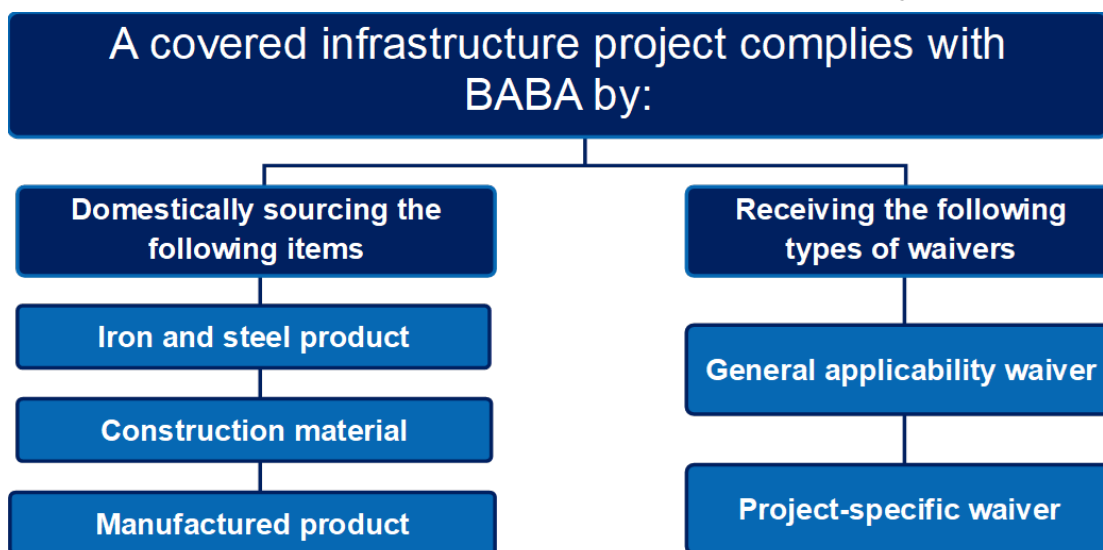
A covered infrastructure project complies with BABA by:

Domestically sourcing the following items

Iron and steel product

Construction material

Manufactured product

Receiving the following types of waivers

General applicability waiver

Project-specific waiver